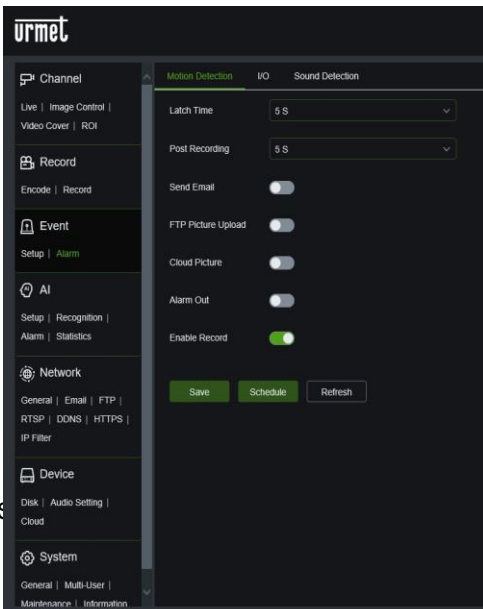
urmet

Channel
Live | Image Control | Video Cover | ROI

Record
Encode | Record

Event
Setup | Alarm

AI
Setup | Recognition | Alarm | Statistics

Network
General | Email | FTP | RTSP | DDNS | HTTPS | IP Filter

Device
Disk | Audio Setting | Cloud

System
General | Multi-User | Maintenance | Information

Motion Detection I/O Sound Detection

Latch Time 5 S
Post Recording 5 S
Send Email
FTP Picture Upload
Cloud Picture
Alarm Out
Enable Record

Save Schedule Refresh